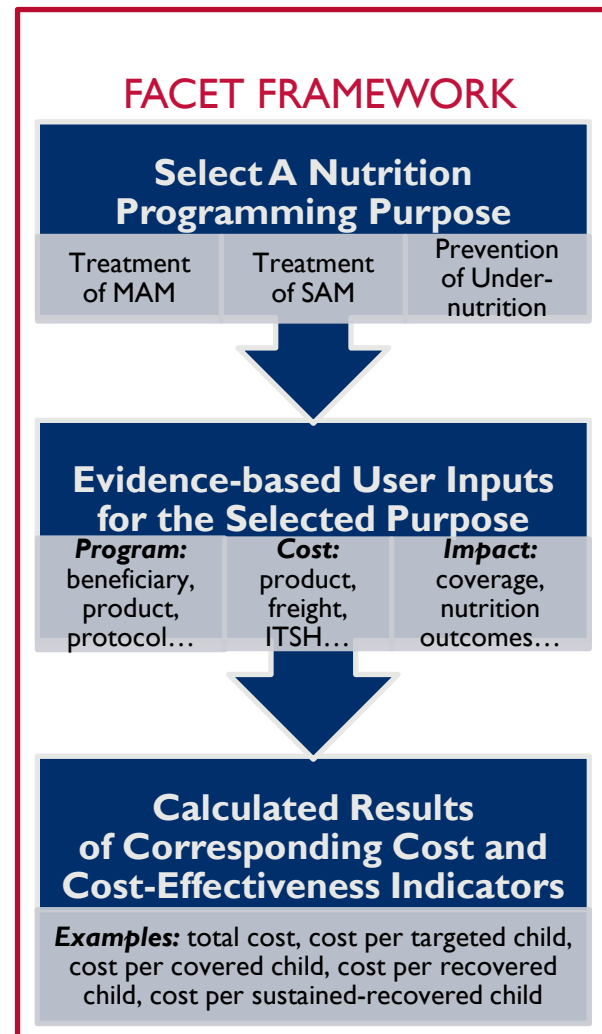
FACET FRAMEWORK

Select A Nutrition Programming Purpose

| Treatment of MAM | Treatment of SAM | Prevention of Undernutrition |
|---|---|---|

Evidence-based User Inputs for the Selected Purpose

| ***Program:*** beneficiary, product, protocol… | ***Cost:*** product, freight, ITSH… | ***Impact:*** coverage, nutrition outcomes… |
|---|---|---|

Calculated Results of Corresponding Cost and Cost-Effectiveness Indicators

***Examples:*** total cost, cost per targeted child, cost per covered child, cost per recovered child, cost per sustained-recovered child